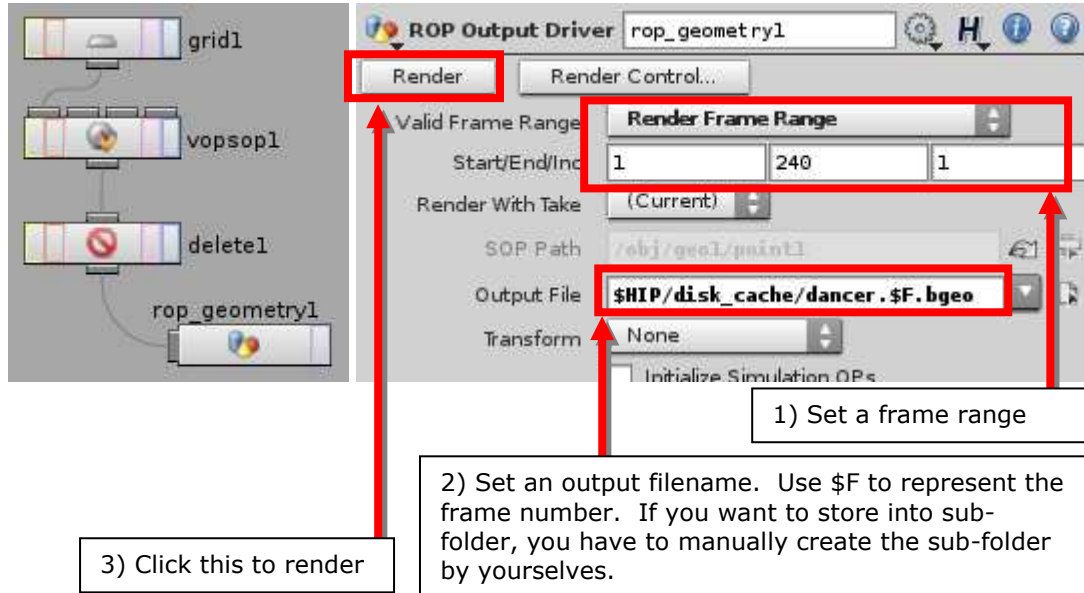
grid1

vopsop1

delete1

rop_geometry1

ROP Output Driver rop_geometry1

H

Render

Render Control...

Valid Frame Range Render Frame Range

Start/End/Inc 1 240 1

Render With Take (Current)

SOP Path /obj/geo1/point1

Output File $HIP/disk_cache/dancer.$F.bgeo

Transform None

Initialize Simulation OPs

1) Set a frame range

2) Set an output filename. Use $F to represent the frame number. If you want to store into subfolder, you have to manually create the sub-folder by yourselves.

3) Click this to render